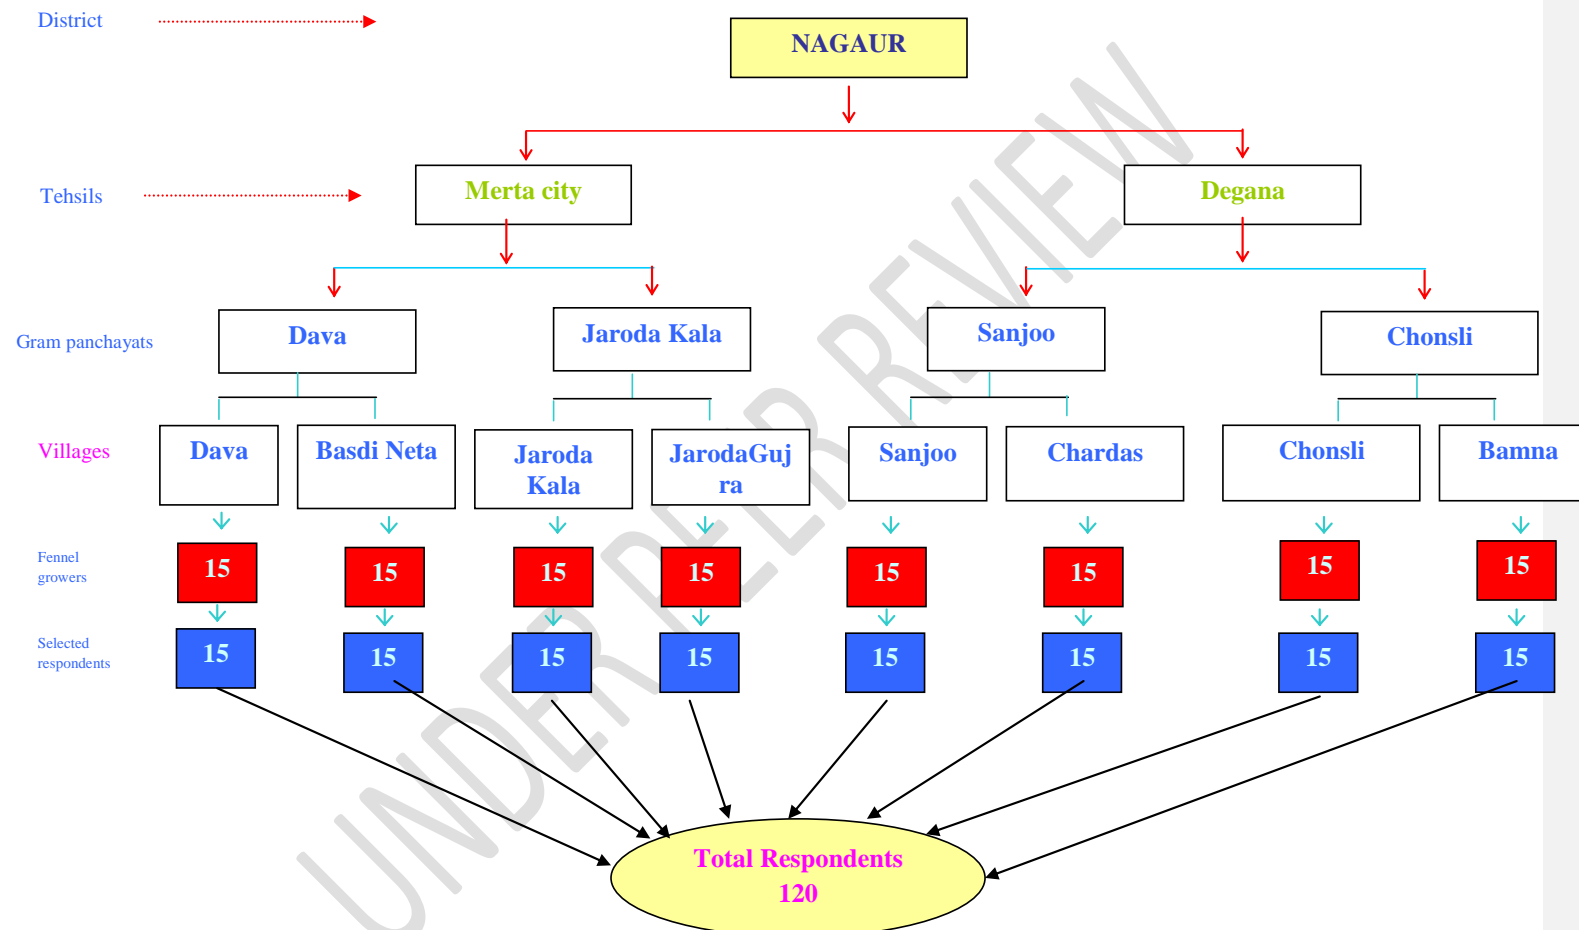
District

NAGAUR

Tehsils

Merta city

Degana

Gram panchayats

Dava

Jaroda Kala

Sanjoo

Chonsli

Villages

Dava

Basdi Neta

Jaroda Kala

JarodaGujra

Sanjoo

Chardas

Chonsli

Bamna

Fennel growers

15 15 15 15 15 15 15 15

Selected respondents

15 15 15 15 15 15 15 15

Total Respondents 120

UNDER PEER REVIEW